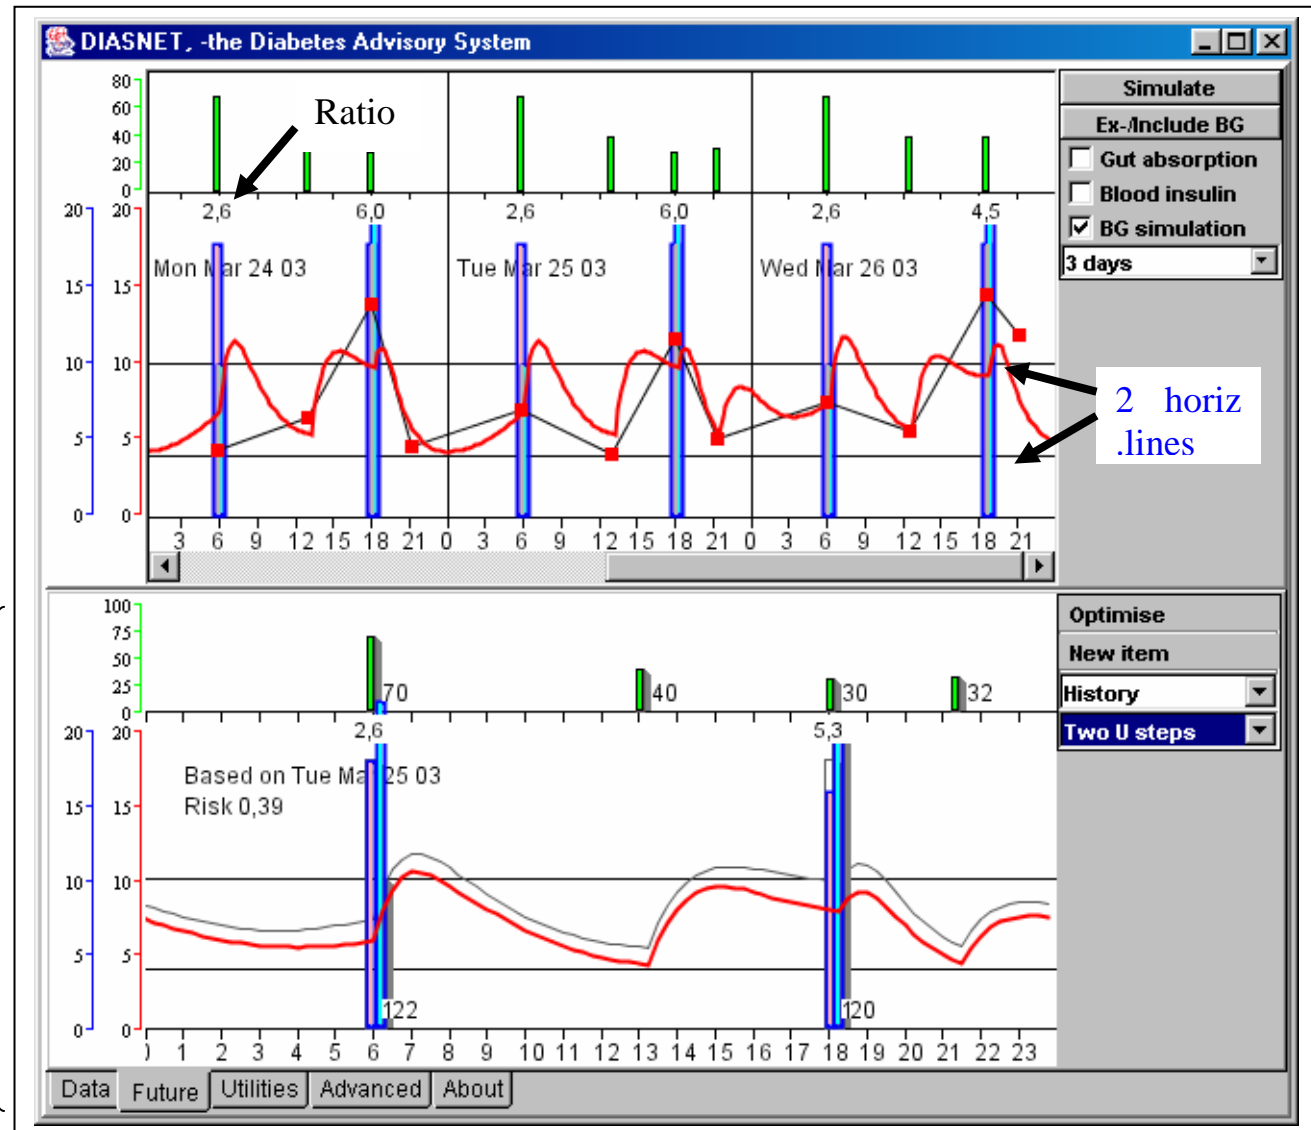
DIASNET, -the Diabetes Advisory System

80
60
40
20
0

Ratio

2,6 6,0 2,6 6,0 2,6 4,5

20 20
15 15
10 10
5 5
0 0

Mon Mar 24 03
Tue Mar 25 03
Wed Mar 26 03

3 6 9 12 15 18 21 0 3 6 9 12 15 18 21 0 3 6 9 12 15 18 21

Simulate
Ex-/Include BG
Gut absorption
Blood insulin
BG simulation
3 days

2 horiz .lines

100
75
50
25
0

70 40 30 32

2,6 5,3

20 20
15 15
10 10
5 5
0 0

Based on Tue Mar 25 03
Risk 0,39

122 120

0 1 2 3 4 5 6 7 8 9 10 11 12 13 14 15 16 17 18 19 20 21 22 23

Optimise
New item
History
Two U steps

Data Future Utilities Advanced About